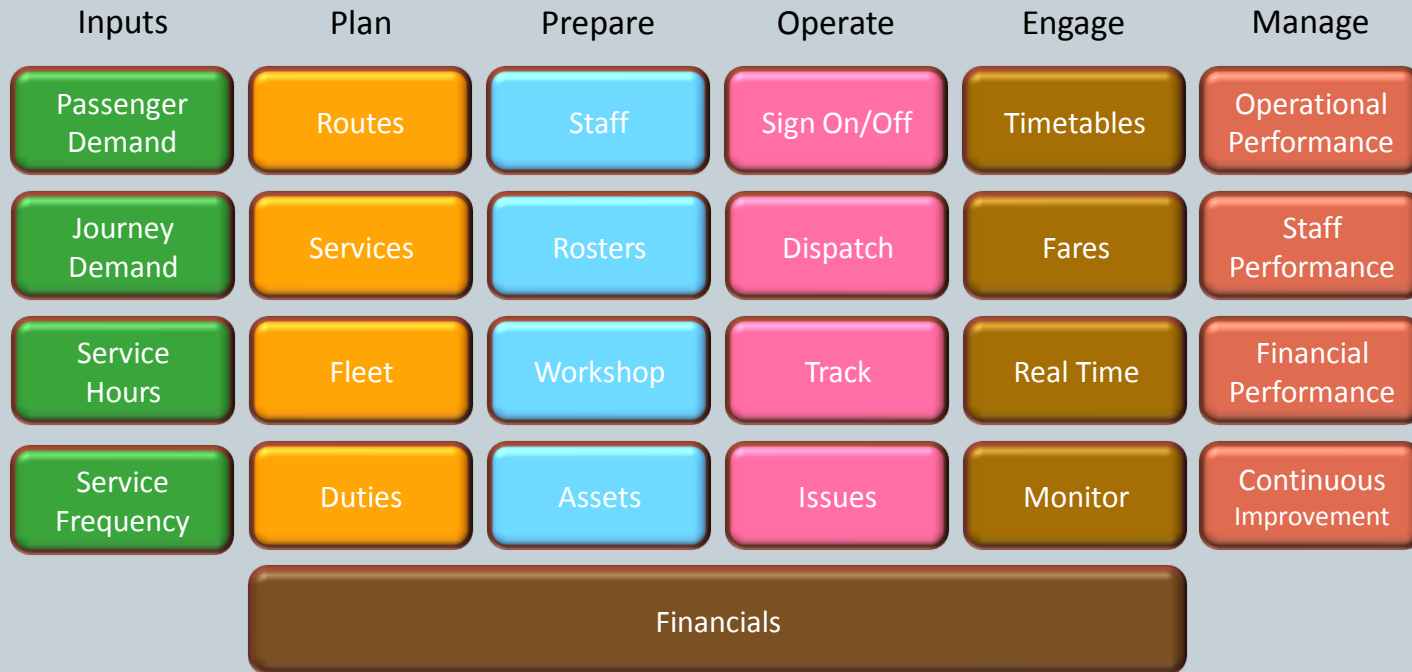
| Inputs | Plan | Prepare | Operate | Engage | Manage |
|---|---|---|---|---|---|
| Passenger Demand | Routes | Staff | Sign On/Off | Timetables | Operational Performance |
| Journey Demand | Services | Rosters | Dispatch | Fares | Staff Performance |
| Service Hours | Fleet | Workshop | Track | Real Time | Financial Performance |
| Service Frequency | Duties | Assets | Issues | Monitor | Continuous Improvement |

Financials